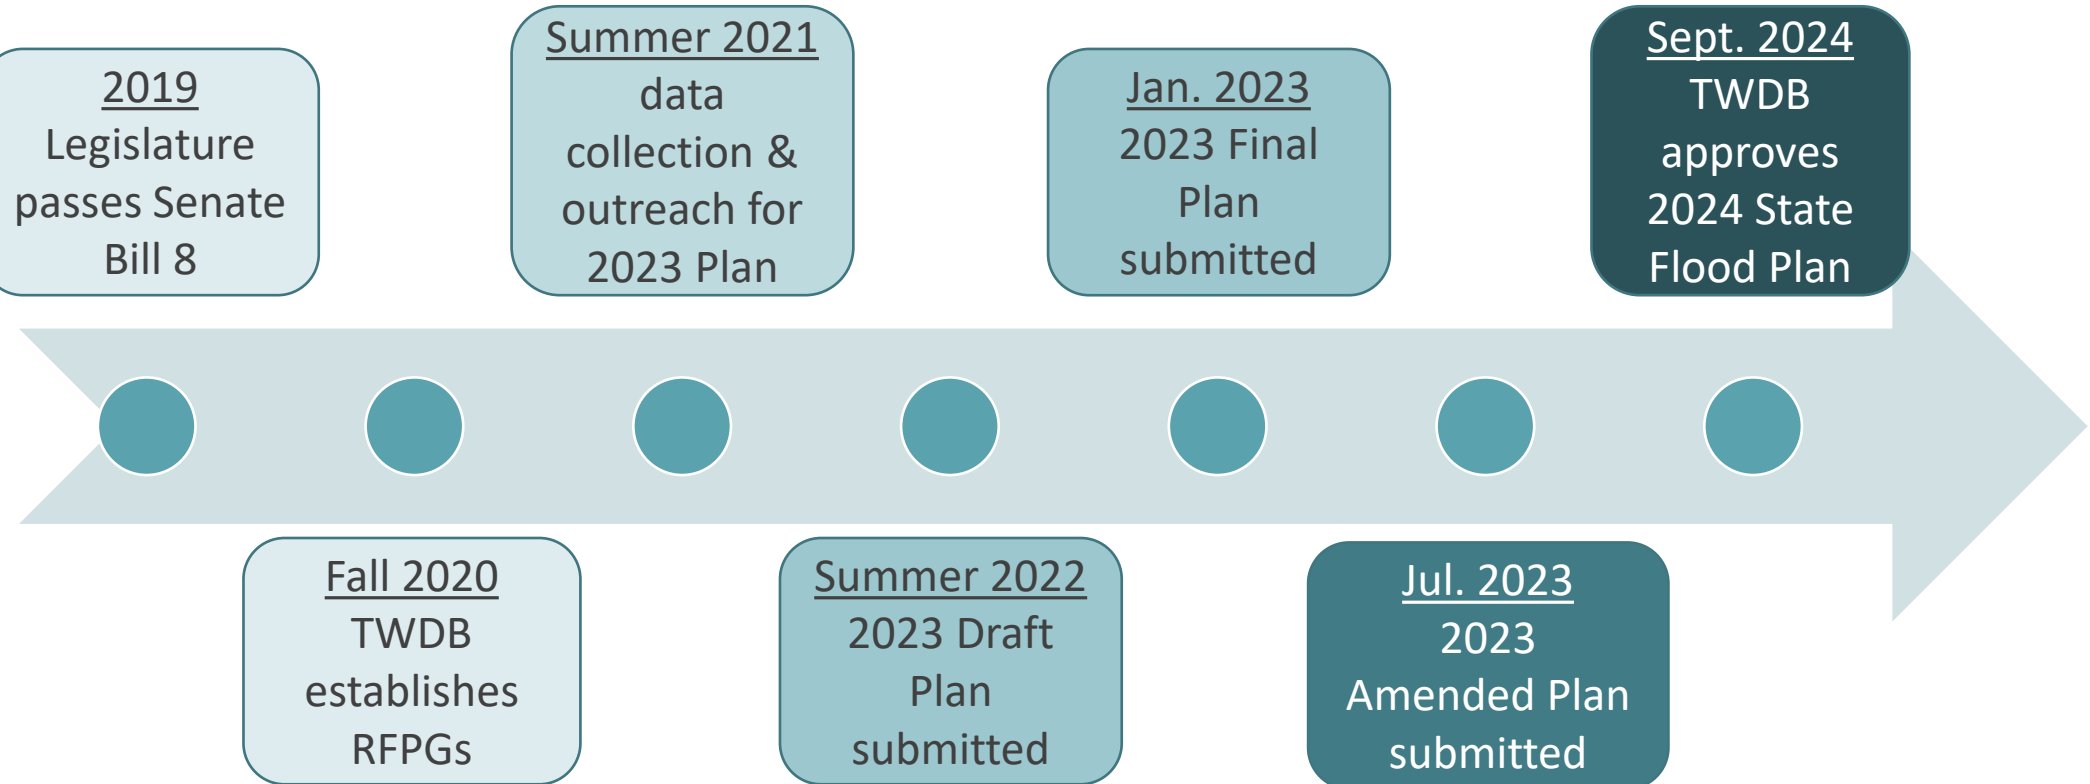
2019
Legislature passes Senate Bill 8

Fall 2020
TWDB establishes RFPGs

Summer 2021
data collection & outreach for 2023 Plan

Summer 2022
2023 Draft Plan submitted

Jan. 2023
2023 Final Plan submitted

Jul. 2023
2023 Amended Plan submitted

Sept. 2024
TWDB approves 2024 State Flood Plan